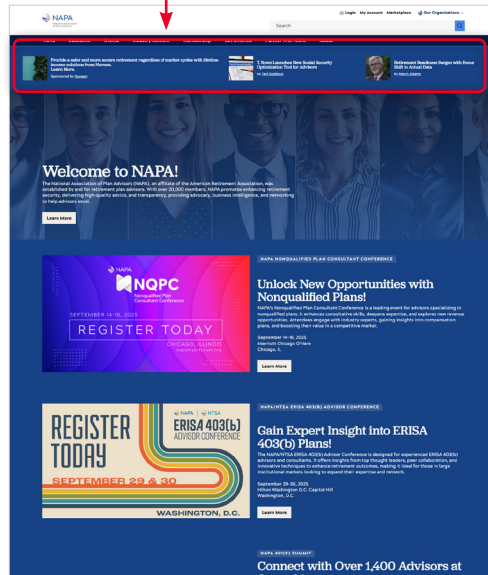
NAPA

Login My Account Marketplace Our Organizations

Search

Provide a safer and more secure retirement regardless of market cycles with lifetime income solutions from Nuveen. Learn More.

Sponsored by Nuveen

T. Rowe Launches New Social Security Optimization Tool for Advisors

by Ted Godbout

Retirement Readiness Surges with Focus Shift to Actual Data

by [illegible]

Welcome to NAPA!

The National Association of Plan Advisors (NAPA), an affiliate of the American Retirement Association, was established by and for retirement plan advisors. With over 20,000 members, NAPA promotes enhancing retirement security, delivering high-quality advice, and transparency, providing advocacy, business intelligence, and networking to help advisors excel.

Learn More

NAPA

NQPC

Nonqualified Plan Consultant Conference

SEPTEMBER 14-16, 2025

REGISTER TODAY

CHICAGO, ILLINOIS

napanet.org/nqpc

NAPA NONQUALIFIED PLAN CONSULTANT CONFERENCE

Unlock New Opportunities with Nonqualified Plans!

NAPA's Nonqualified Plan Consultant Conference is a leading event for advisors specializing in nonqualified plans. It enhances consultative skills, deepens expertise, and explores new revenue opportunities. Attendees engage with industry experts, gaining insights into compensation plans, and boosting their value in a competitive market.

September 14-16, 2025
Marriott Chicago O'Hare
Chicago, IL

Learn More

REGISTER TODAY

NAPA | NTSA

ERISA 403(b) ADVISOR CONFERENCE

SEPTEMBER 29 & 30

WASHINGTON, D.C.

NAPA/NTSA ERISA 403(B) ADVISOR CONFERENCE

Gain Expert Insight into ERISA 403(b) Plans!

The NAPA/NTSA ERISA 403(b) Advisor Conference is designed for experienced ERISA 403(b) advisors and consultants. It offers insights from top thought leaders, peer collaboration, and innovative techniques to enhance retirement outcomes, making it ideal for those in large institutional markets looking to expand their expertise and network.

September 29-30, 2025
Hilton Washington D.C. Capitol Hill
Washington, D.C.

Learn More

NAPA 401(K) SUMMIT

Connect with Over 1,400 Advisors at